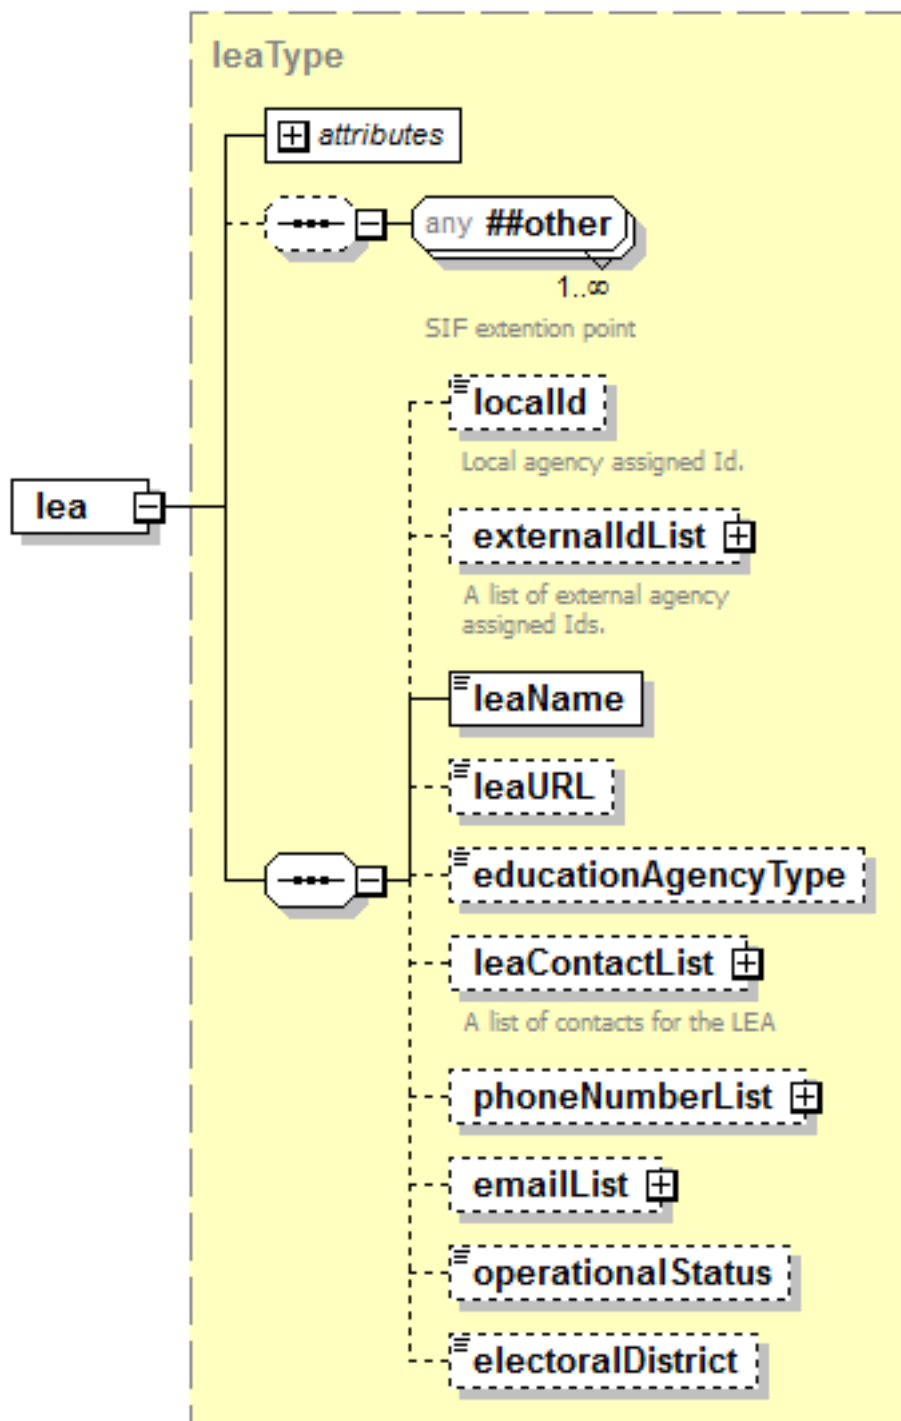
leaType

attributes

any ##other

1..∞

SIF extention point

lea

localId

Local agency assigned Id.

externalIdList

A list of external agency assigned Ids.

leaName

leaURL

educationAgencyType

leaContactList

A list of contacts for the LEA

phoneNumberList

emailList

operationalStatus

electoralDistrict